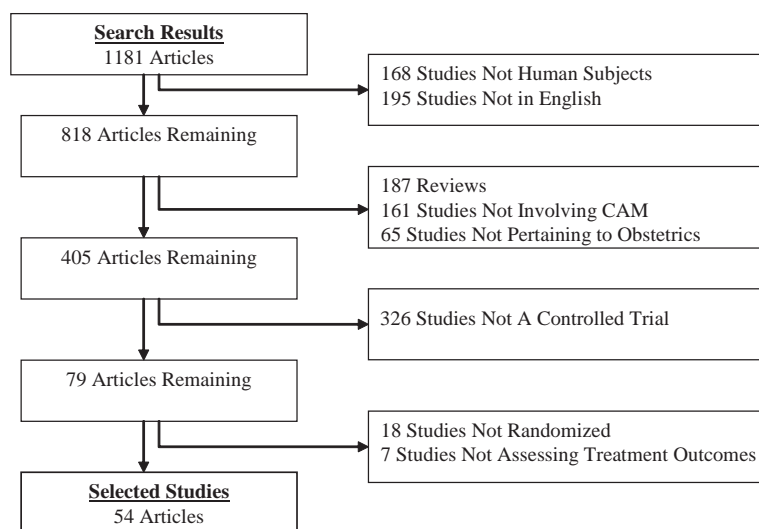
Search Results
1181 Articles

168 Studies Not Human Subjects
195 Studies Not in English

818 Articles Remaining

187 Reviews
161 Studies Not Involving CAM
65 Studies Not Pertaining to Obstetrics

405 Articles Remaining

326 Studies Not A Controlled Trial

79 Articles Remaining

18 Studies Not Randomized
7 Studies Not Assessing Treatment Outcomes

Selected Studies
54 Articles